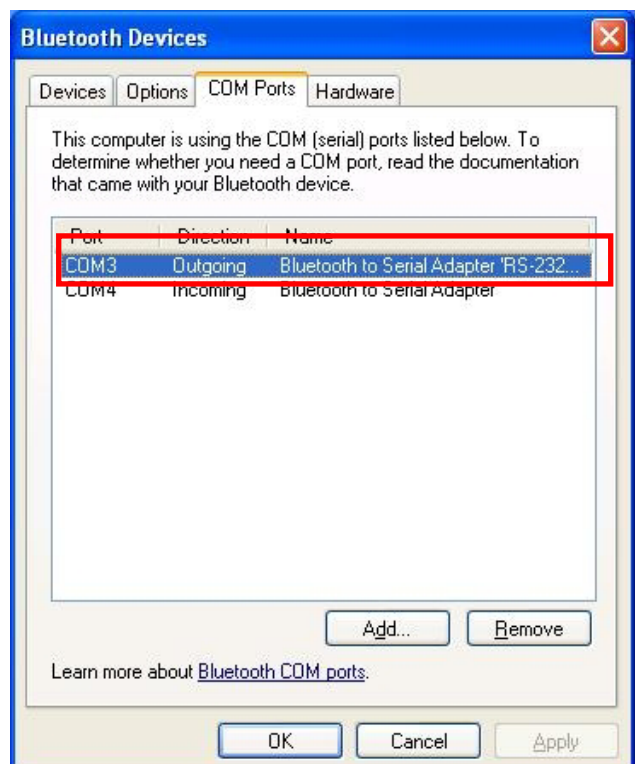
Bluetooth Devices

Devices | Options | COM Ports | Hardware

This computer is using the COM (serial) ports listed below. To determine whether you need a COM port, read the documentation that came with your Bluetooth device.

| Port | Direction | Name |
|---|---|---|
| COM3 | Outgoing | Bluetooth to Serial Adapter 'RS-232... |
| COM4 | Incoming | Bluetooth to Serial Adapter |

Add... Remove

Learn more about Bluetooth COM ports.

OK Cancel Apply